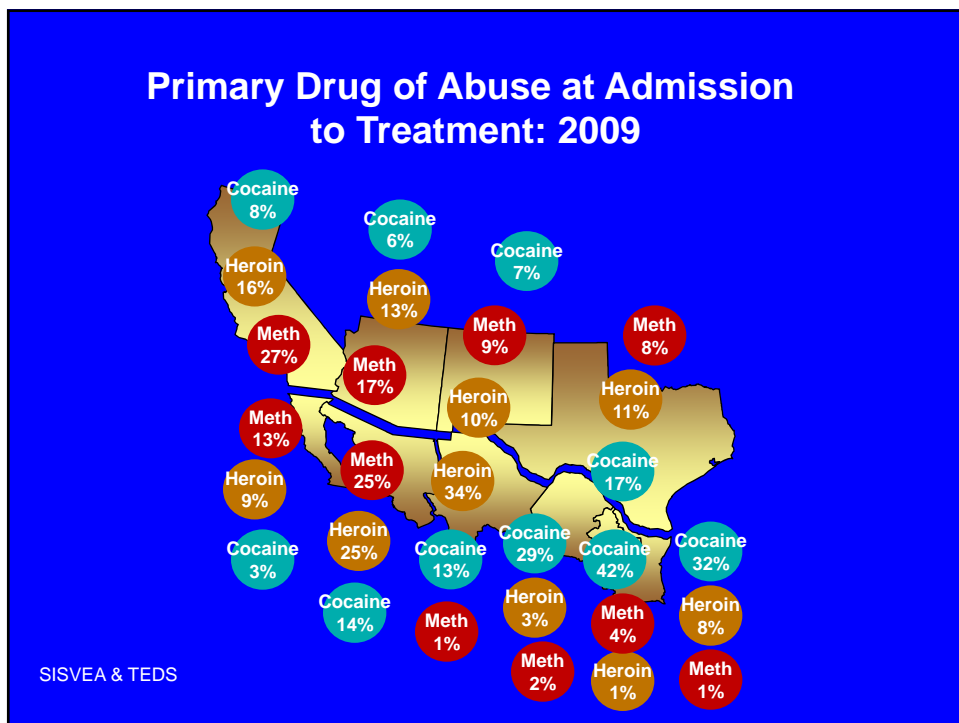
Primary Drug of Abuse at Admission to Treatment: 2009

Cocaine 8%
Heroin 16%
Meth 27%

Cocaine 6%
Heroin 13%
Meth 17%

Cocaine 7%
Meth 9%
Heroin 10%

Meth 8%
Heroin 11%
Cocaine 17%

Meth 13%
Heroin 9%
Cocaine 3%

Meth 25%
Heroin 25%
Cocaine 14%

Heroin 34%
Cocaine 13%
Meth 1%

Cocaine 29%
Heroin 3%
Meth 2%

Cocaine 42%
Meth 4%
Heroin 1%

Cocaine 32%
Heroin 8%
Meth 1%

SISVEA & TEDS